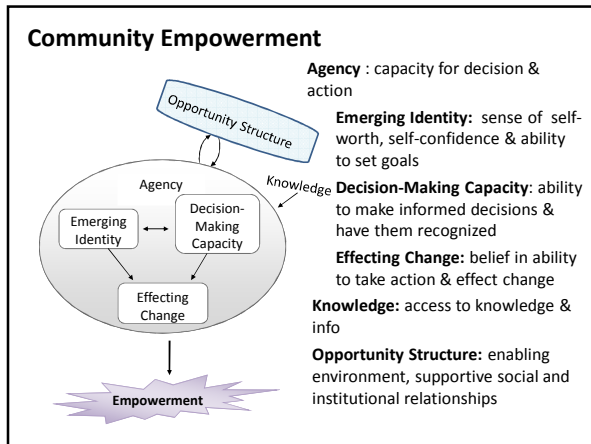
**Community Empowerment**

Opportunity Structure

Agency

Knowledge

Emerging Identity

Decision-Making Capacity

Effecting Change

Empowerment

**Agency** : capacity for decision & action

**Emerging Identity:** sense of self-worth, self-confidence & ability to set goals

**Decision-Making Capacity**: ability to make informed decisions & have them recognized

**Effecting Change:** belief in ability to take action & effect change

**Knowledge:** access to knowledge & info

**Opportunity Structure:** enabling environment, supportive social and institutional relationships